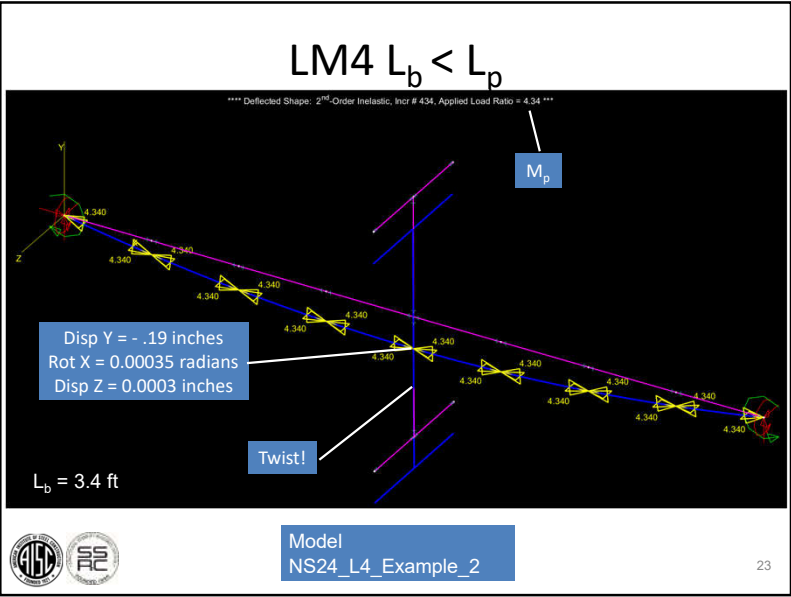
LM4 $L_b < L_p$

**** Deflected Shape: 2$^{nd}$-Order Inelastic, Incr # 434, Applied Load Ratio = 4.34 ***

$M_p$

Y

Z

4.340

4.340

4.340

4.340

4.340

4.340

4.340

4.340

4.340

4.340

4.340

4.340

4.340

4.340

4.340

4.340

4.340

Disp Y = - .19 inches
Rot X = 0.00035 radians
Disp Z = 0.0003 inches

Twist!

$L_b$ = 3.4 ft

Model
NS24_L4_Example_2

23